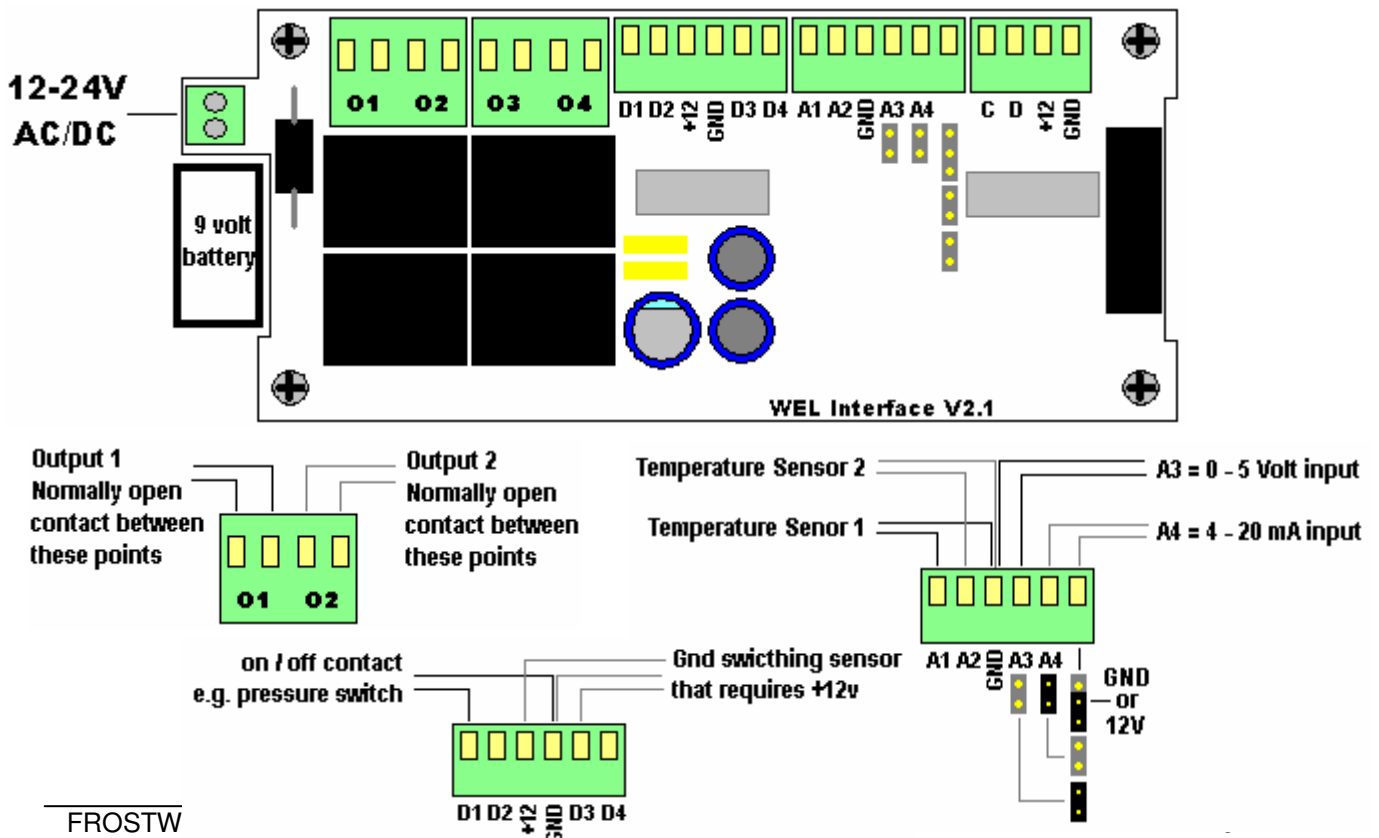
12-24V AC/DC

9 volt battery

O1 O2 O3 O4

D1 D2 +12 GND D3 D4 A1 A2 GND A3 A4 C D +12 GND

WEL Interface V2.1

Output 1 Normally open contact between these points

Output 2 Normally open contact between these points

O1 O2

Temperature Sensor 2

Temperature Senor 1

A3 = 0 - 5 Volt input

A4 = 4 - 20 mA input

A1 A2 GND A3 A4

GND or 12V

on / off contact e.g. pressure switch

Gnd swicthing sensor that requires +12v

D1 D2 +12 GND D3 D4

FROSTW